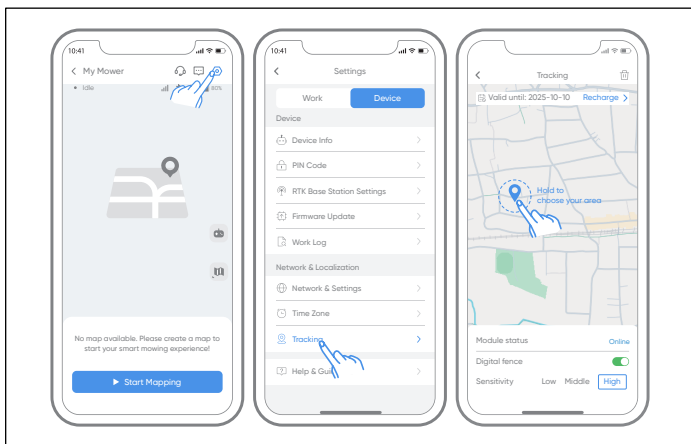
10:41

My Mower

Idle

80%

No map available. Please create a map to start your smart mowing experience!

Start Mapping

10:41

Settings

Work

Device

Device

Device Info

PIN Code

RTK Base Station Settings

Firmware Update

Work Log

Network & Localization

Network & Settings

Time Zone

Tracking

Help & Gui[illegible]

10:41

Tracking

Valid until: 2025-10-10

Recharge

Hold to choose your area

Module status

Online

Digital fence

Sensitivity

Low

Middle

High